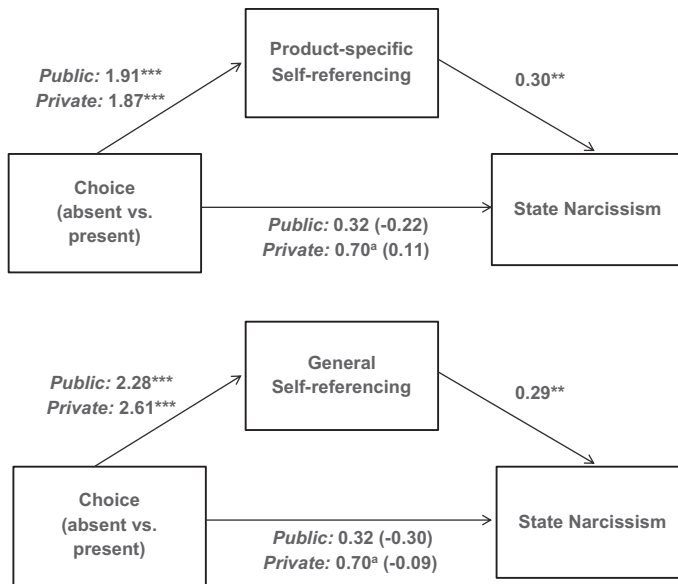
Public: 1.91***
Private: 1.87***

Product-specific Self-referencing

0.30**

Choice (absent vs. present)

Public: 0.32 (-0.22)
Private: 0.70$^{a}$ (0.11)

State Narcissism

Public: 2.28***
Private: 2.61***

General Self-referencing

0.29**

Choice (absent vs. present)

Public: 0.32 (-0.30)
Private: 0.70$^{a}$ (-0.09)

State Narcissism